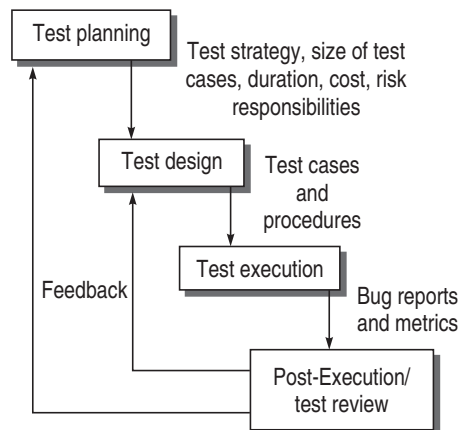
Test planning

Test strategy, size of test cases, duration, cost, risk responsibilities

Test design

Test cases and procedures

Test execution

Feedback

Bug reports and metrics

Post-Execution/ test review